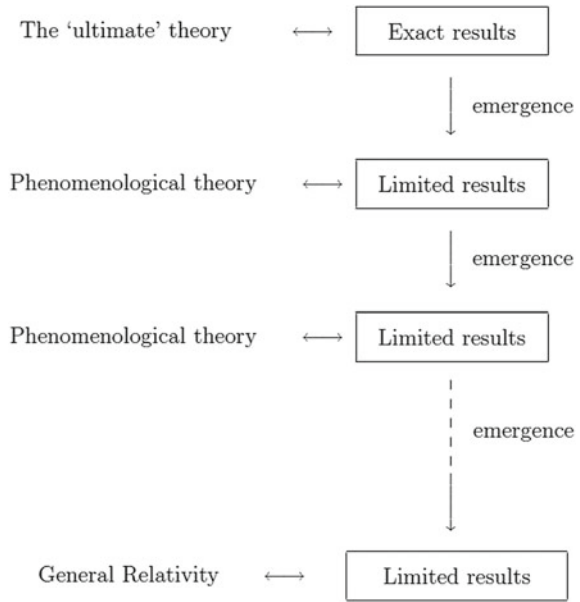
The 'ultimate' theory $\longleftrightarrow$ Exact results

emergence

Phenomenological theory $\longleftrightarrow$ Limited results

emergence

Phenomenological theory $\longleftrightarrow$ Limited results

emergence

General Relativity $\longleftrightarrow$ Limited results